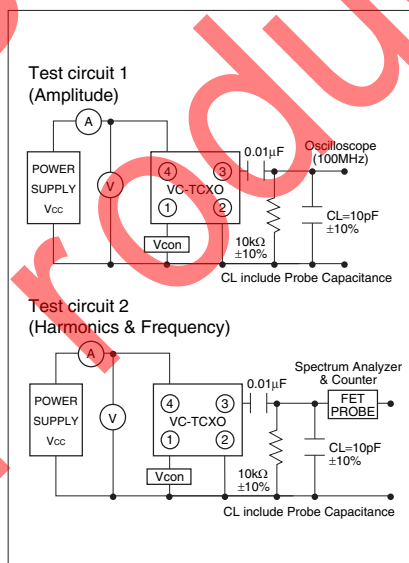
Test circuit 1
(Amplitude)

A
POWER SUPPLY Vcc
V
4 3
VC-TCXO
1 2
Vcon
0.01μF
Oscilloscope (100MHz)
10kΩ ±10%
CL=10pF ±10%
CL include Probe Capacitance

Test circuit 2
(Harmonics & Frequency)

A
POWER SUPPLY Vcc
V
4 3
VC-TCXO
1 2
Vcon
0.01μF
Spectrum Analyzer & Counter
FET PROBE
10kΩ ±10%
CL=10pF ±10%
CL include Probe Capacitance